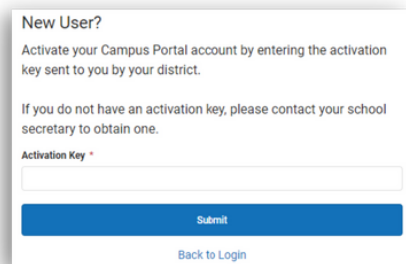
New User?

Activate your Campus Portal account by entering the activation key sent to you by your district.

If you do not have an activation key, please contact your school secretary to obtain one.

Activation Key *

Submit

Back to Login